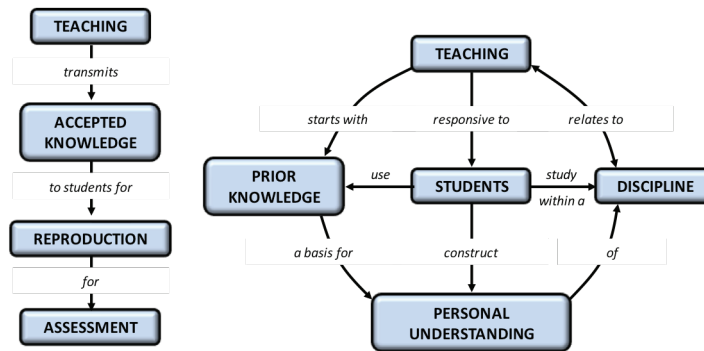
TEACHING

transmits

ACCEPTED KNOWLEDGE

to students for

REPRODUCTION

for

ASSESSMENT

TEACHING

starts with

responsive to

relates to

PRIOR KNOWLEDGE

use

STUDENTS

study within a

DISCIPLINE

a basis for

construct

of

PERSONAL UNDERSTANDING